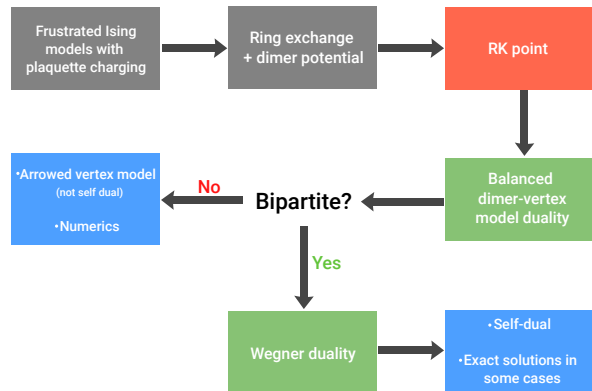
Frustrated Ising models with plaquette charging

Ring exchange + dimer potential

RK point

Balanced dimer-vertex model duality

Bipartite?

No

•Arrowed vertex model (not self dual)

•Numerics

Yes

Wegner duality

•Self-dual

•Exact solutions in some cases